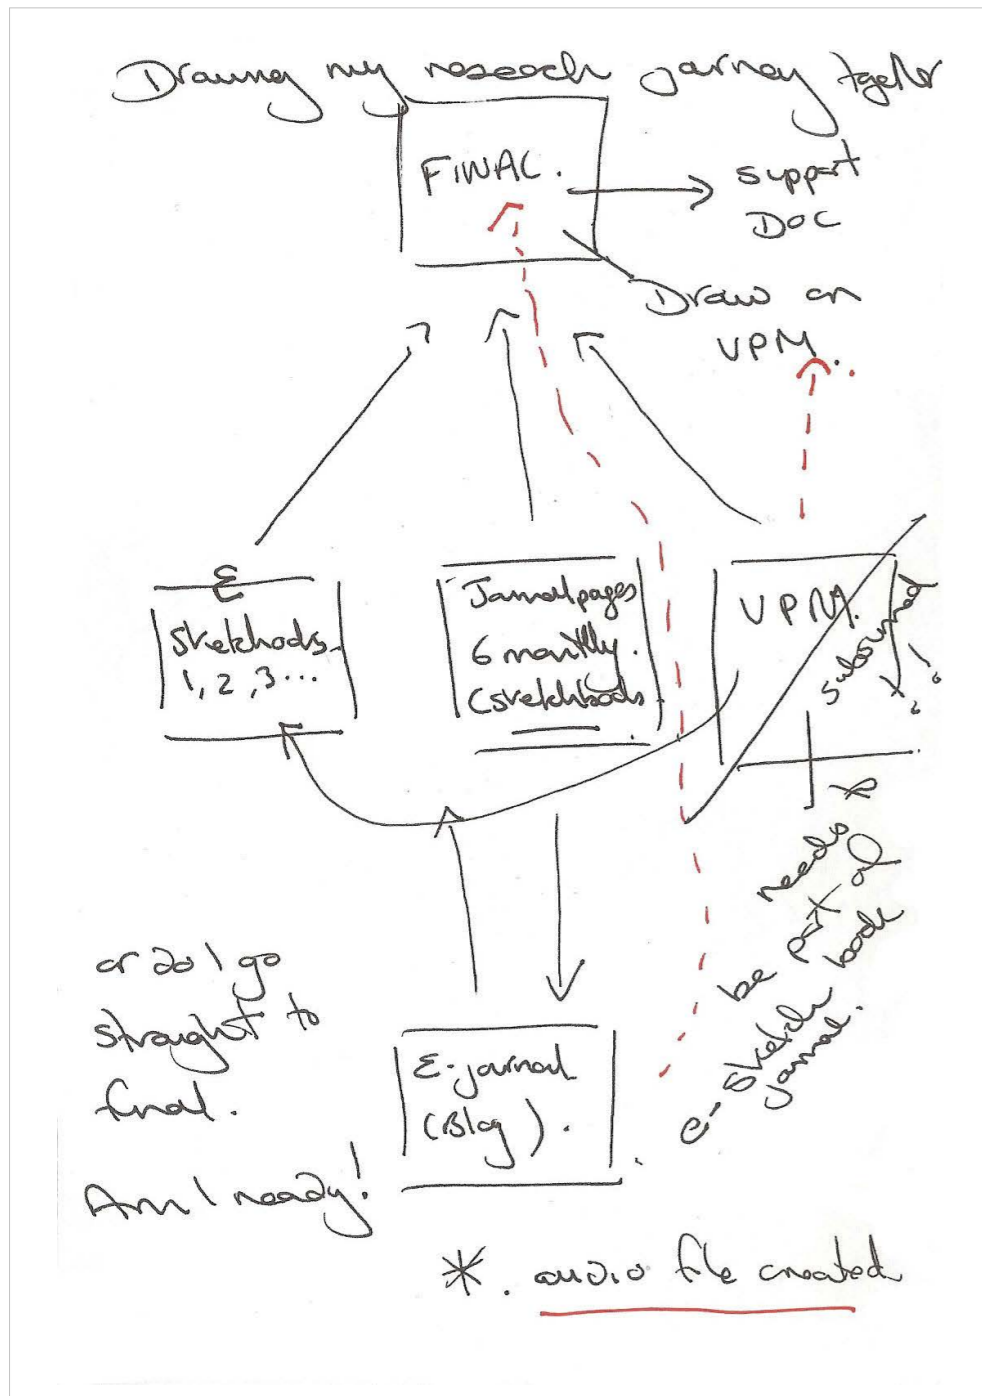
Drawing my research journey together

FINAL.

support Doc

Draw on VPM.

E sketchbooks 1, 2, 3...

Journal pages 6 monthly. (sketchbooks

VPM.

subsumed

* needs to be part of e-sketch book journal.

or do I go straight to final.

Am I ready!

E-journal (Blog).

*. audio file created